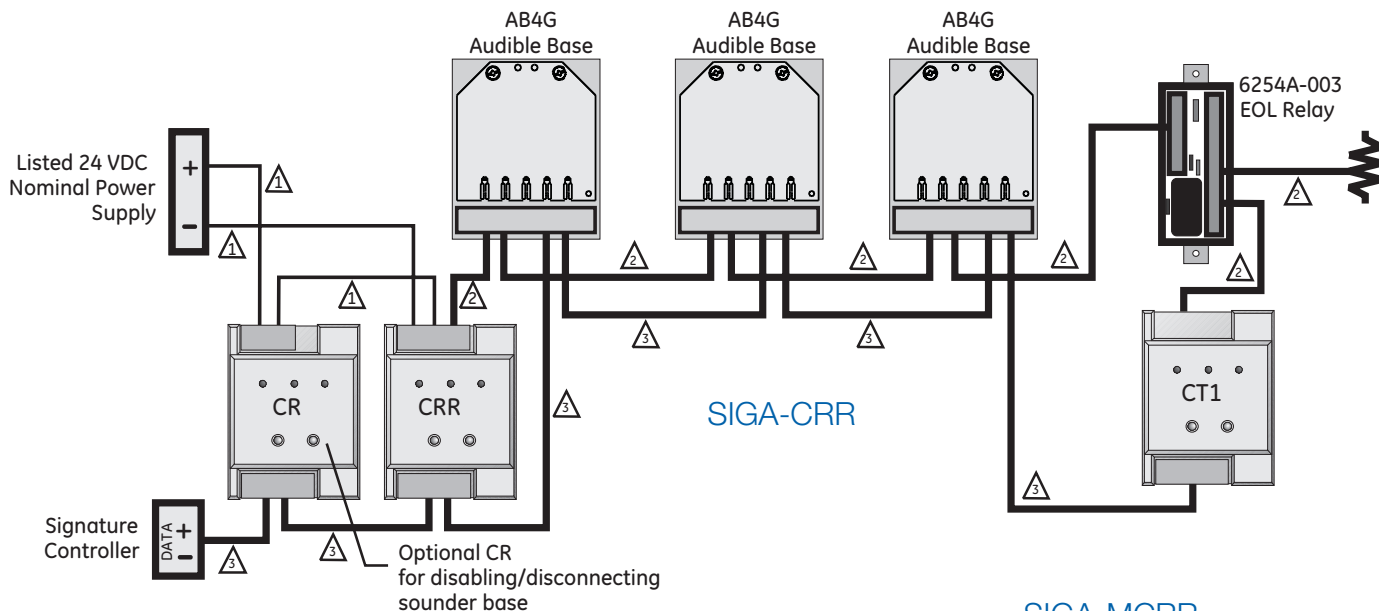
AB4G
Audible Base

AB4G
Audible Base

AB4G
Audible Base

6254A-003
EOL Relay

Listed 24 VDC
Nominal Power
Supply

+

−

1

1

1

2

2

2

2

2

2

3

3

3

3

3

CR

CRR

SIGA-CRR

CT1

Signature
Controller

DATA

+

−

Optional CR
for disabling/disconnecting
sounder base